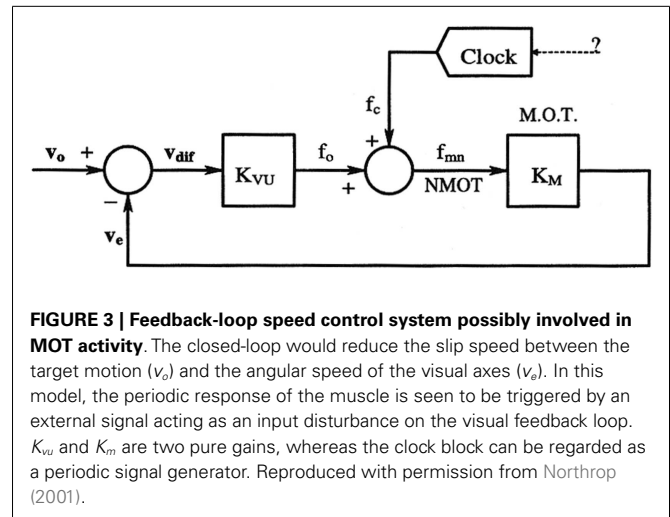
Clock

?

$f_c$

M.O.T.

$v_o$ +

$v_{dif}$

$K_{VU}$

$f_o$

+

+

$f_{mn}$

NMOT

$K_M$

−

$v_e$

**FIGURE 3 | Feedback-loop speed control system possibly involved in MOT activity**. The closed-loop would reduce the slip speed between the target motion ($v_o$) and the angular speed of the visual axes ($v_e$). In this model, the periodic response of the muscle is seen to be triggered by an external signal acting as an input disturbance on the visual feedback loop. $K_{vu}$ and $K_m$ are two pure gains, whereas the clock block can be regarded as a periodic signal generator. Reproduced with permission from Northrop (2001).